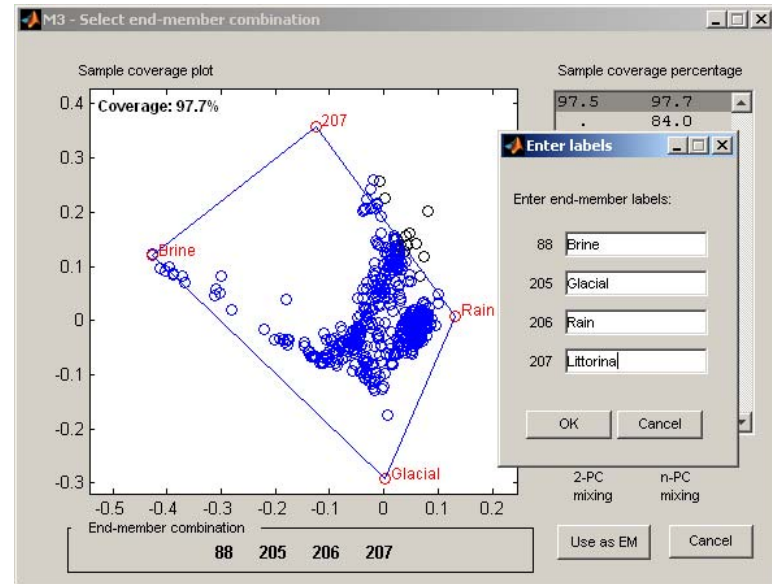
M3 - Select end-member combination

Sample coverage plot

Coverage: 97.7%

207

Brine

Rain

Glacial

0.4
0.3
0.2
0.1
0
-0.1
-0.2
-0.3

-0.5 -0.4 -0.3 -0.2 -0.1 0 0.1 0.2

End-member combination

88 205 206 207

Sample coverage percentage

| 97.5 | 97.7 |
|---|---|
| . | 84.0 |

Enter labels

Enter end-member labels:

88 Brine

205 Glacial

206 Rain

207 Littorina

OK Cancel

2-PC mixing

n-PC mixing

Use as EM

Cancel